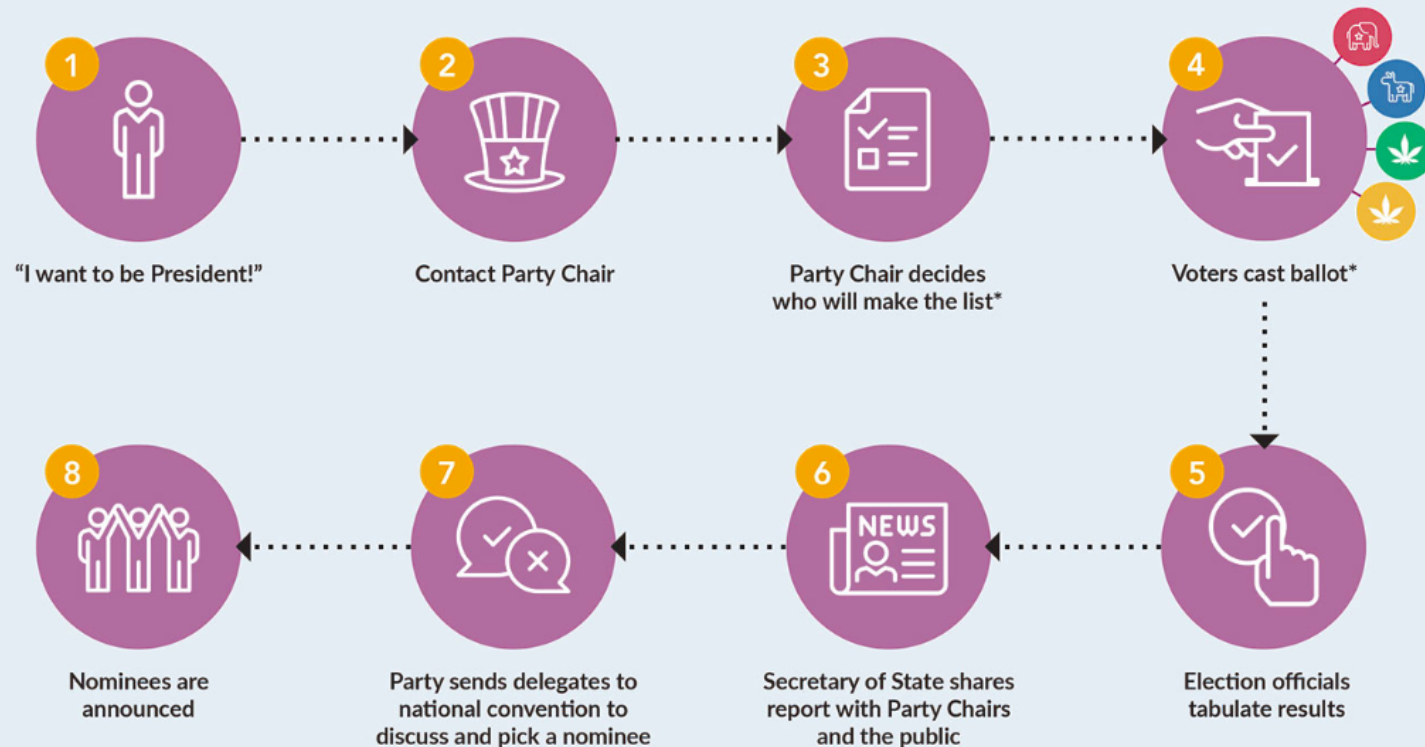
1
"I want to be President!"

2
Contact Party Chair

3
Party Chair decides who will make the list*

4
Voters cast ballot*

5
Election officials tabulate results

6
NEWS
Secretary of State shares report with Party Chairs and the public

7
Party sends delegates to national convention to discuss and pick a nominee

8
Nominees are announced